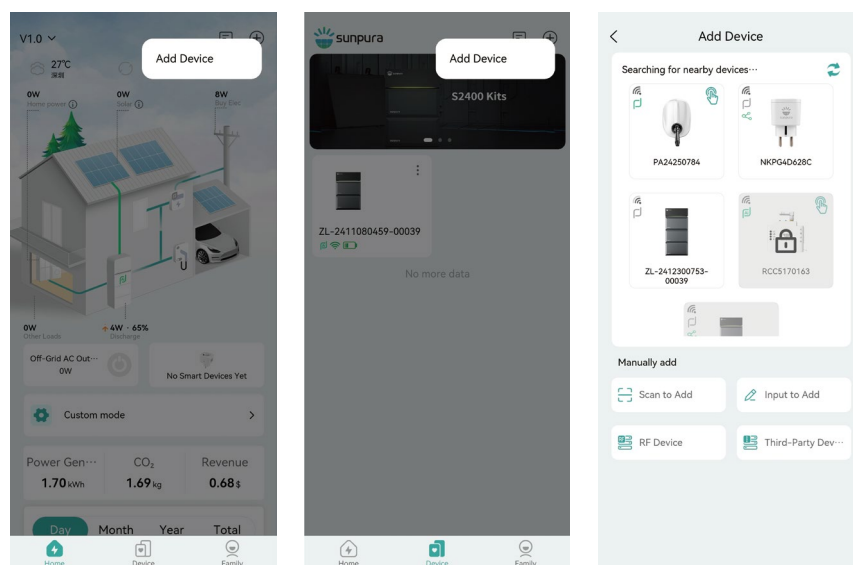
V1.0

Add Device

27℃
深圳

0W
Home power

0W
Solar

8W
Buy Elec

0W
Other Loads

4W · 65%
Discharge

Off-Grid AC Out···
0W

No Smart Devices Yet

Custom mode

Power Gen···
1.70kWh

$CO_2$
1.69kg

Revenue
0.68$

Day Month Year Total

Home Device Family

sunpura

Add Device

S2400 Kits

ZL-2411080459-00039

No more data

Home Device Family

Add Device

Searching for nearby devices···

PA24250784

NKPG4D628C

ZL-2412300753-00039

RCC5170163

Manually add

Scan to Add

Input to Add

RF Device

Third-Party Dev···